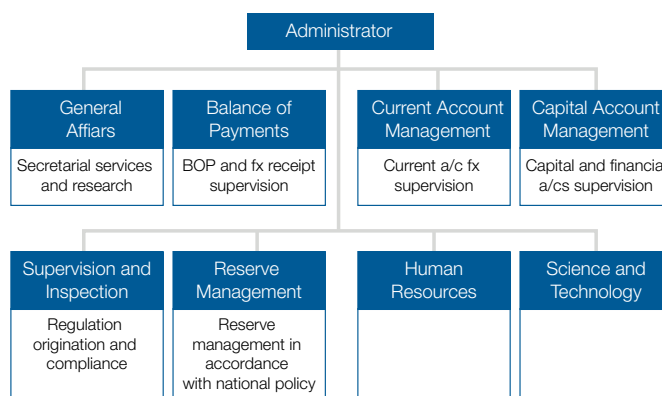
Administrator

General Affiars
Secretarial services and research

Balance of Payments
BOP and fx receipt supervision

Current Account Management
Current a/c fx supervision

Capital Account Management
Capital and financia a/cs supervision

Supervision and Inspection
Regulation origination and compliance

Reserve Management
Reserve management in accordance with national policy

Human Resources

Science and Technology